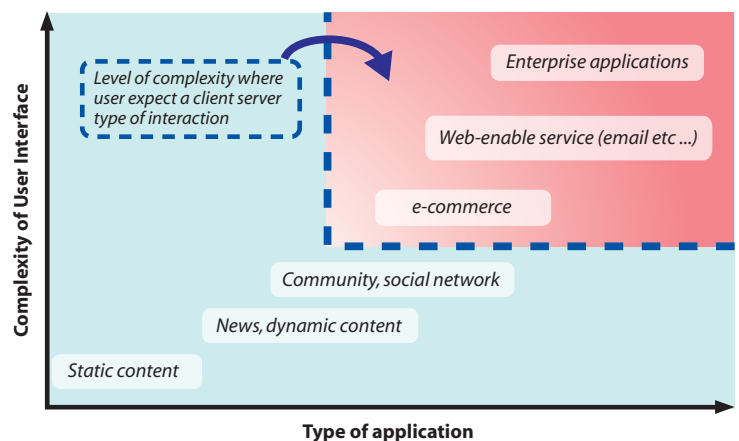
Complexity of User Interface

Level of complexity where user expect a client server type of interaction

Enterprise applications

Web-enable service (email etc ...)

e-commerce

Community, social network

News, dynamic content

Static content

Type of application